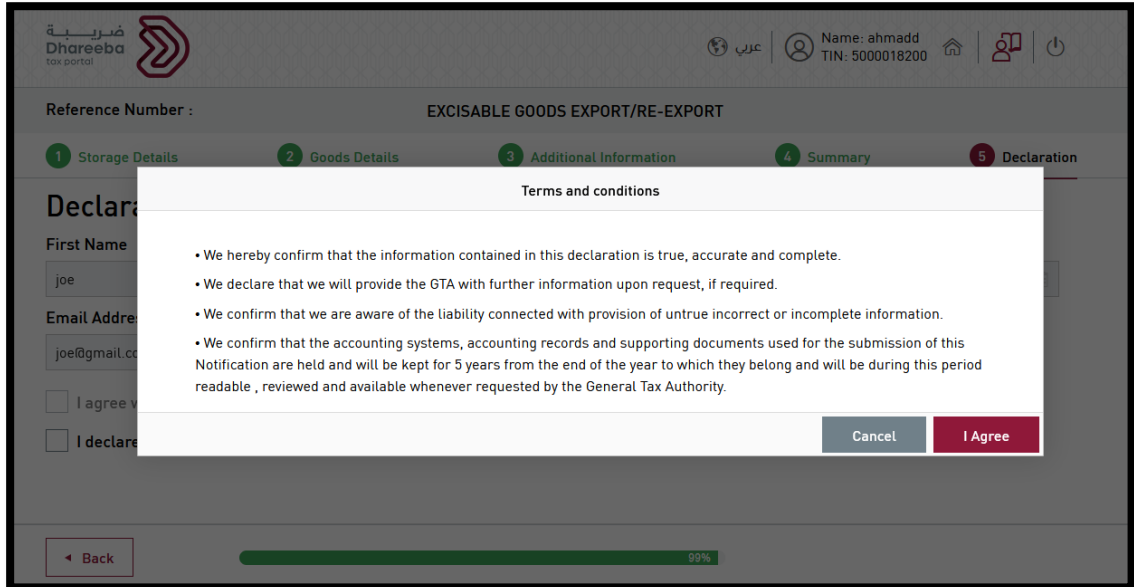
ضريبة
Dhareeba
tax portal

عربي

Name: ahmadd
TIN: 5000018200

Reference Number :

EXCISABLE GOODS EXPORT/RE-EXPORT

1 Storage Details
2 Goods Details
3 Additional Information
4 Summary
5 Declaration

Declara

First Name

joe

Email Addre

joe@gmail.co

I agree v

I declare

Terms and conditions

• We hereby confirm that the information contained in this declaration is true, accurate and complete.

• We declare that we will provide the GTA with further information upon request, if required.

• We confirm that we are aware of the liability connected with provision of untrue incorrect or incomplete information.

• We confirm that the accounting systems, accounting records and supporting documents used for the submission of this Notification are held and will be kept for 5 years from the end of the year to which they belong and will be during this period readable , reviewed and available whenever requested by the General Tax Authority.

Cancel

I Agree

◂ Back

99%